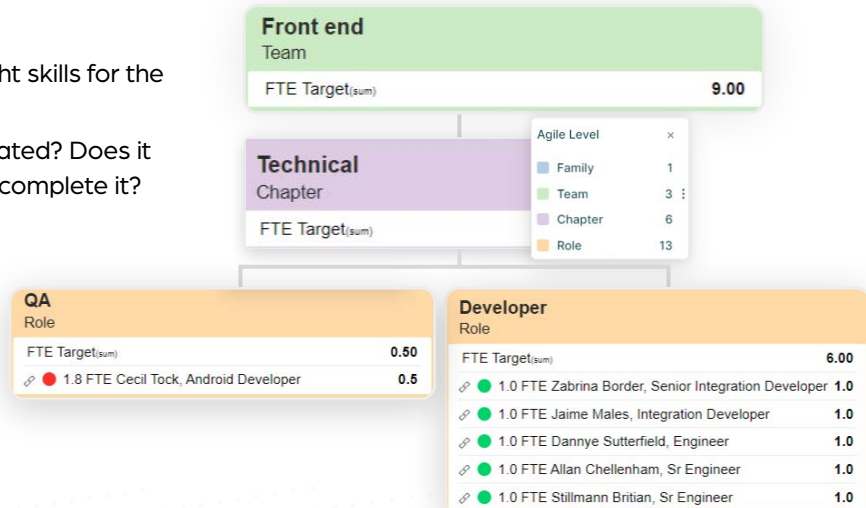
ht skills for the

ated? Does it
complete it?

Front end
Team

FTE Target(sum) 9.00

Technical
Chapter

FTE Target(sum)

Agile Level ×

Family 1
Team 3
Chapter 6
Role 13

QA
Role

FTE Target(sum) 0.50

1.8 FTE Cecil Tock, Android Developer 0.5

Developer
Role

FTE Target(sum) 6.00

1.0 FTE Zabrina Border, Senior Integration Developer 1.0
1.0 FTE Jaime Males, Integration Developer 1.0
1.0 FTE Dannye Sutterfield, Engineer 1.0
1.0 FTE Allan Chellenham, Sr Engineer 1.0
1.0 FTE Stillmann Britian, Sr Engineer 1.0